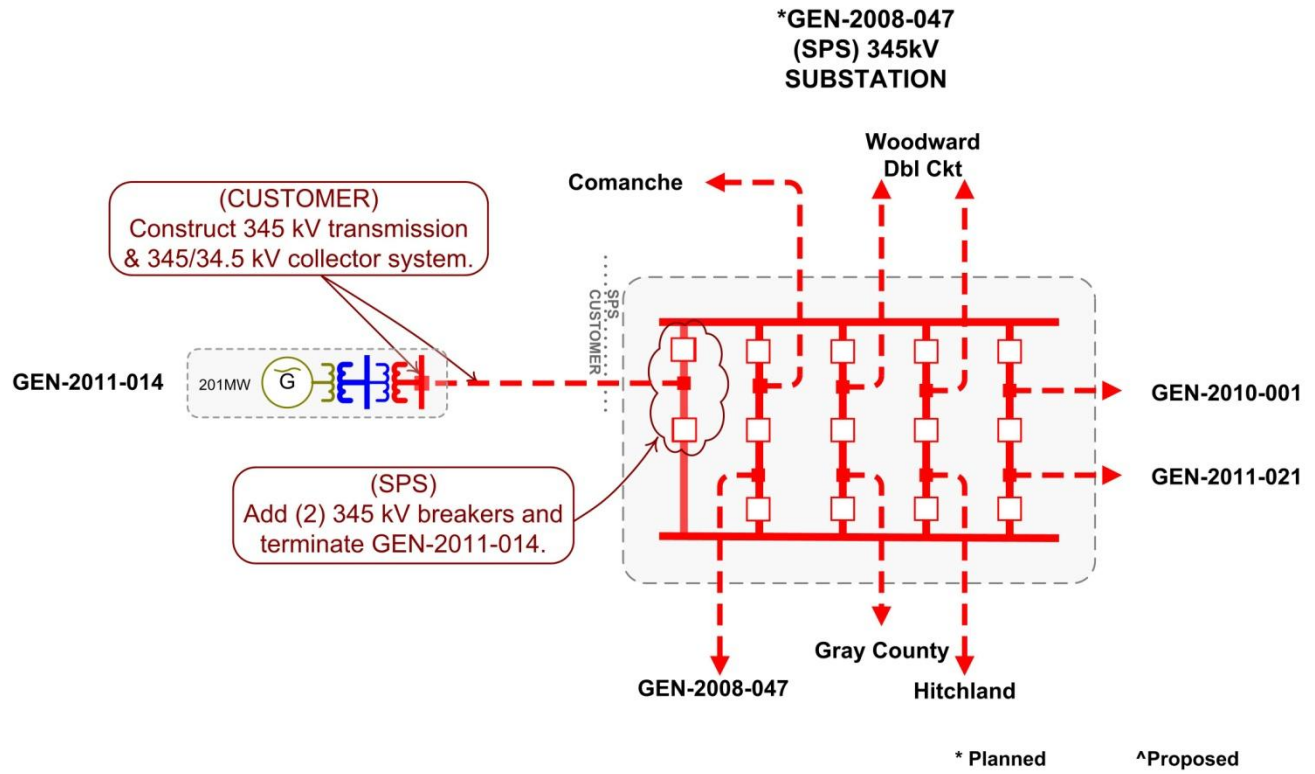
*GEN-2008-047
(SPS) 345kV
SUBSTATION

Woodward
Dbl Ckt

Comanche

(CUSTOMER)
Construct 345 kV transmission & 345/34.5 kV collector system.

SPS
CUSTOMER

GEN-2011-014

201MW

G

GEN-2010-001

GEN-2011-021

(SPS)
Add (2) 345 kV breakers and terminate GEN-2011-014.

Gray County

GEN-2008-047

Hitchland

* Planned

^Proposed